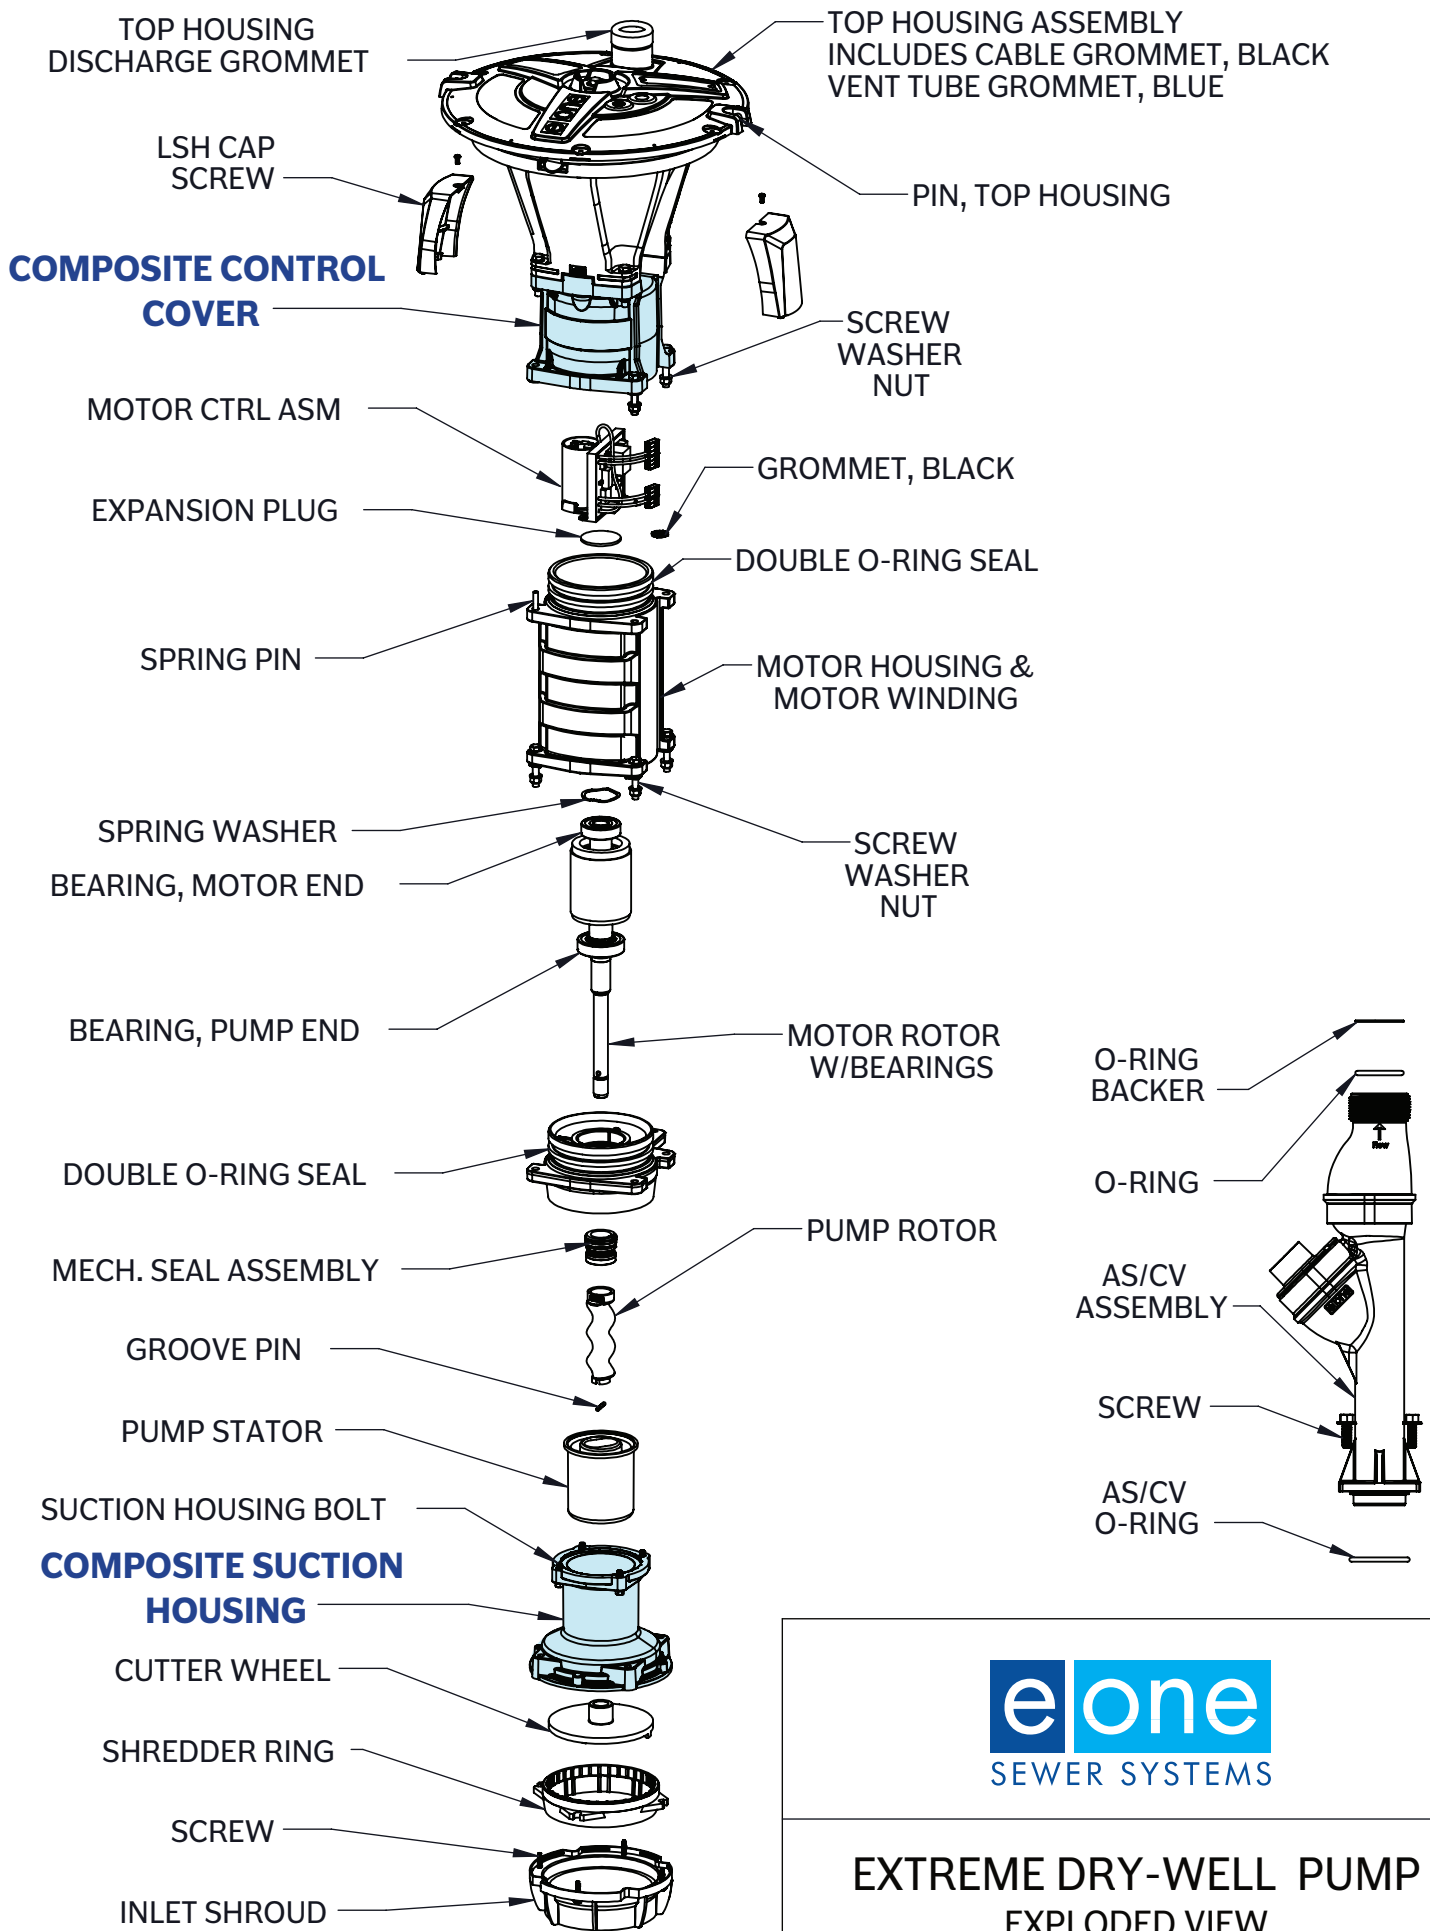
TOP HOUSING
DISCHARGE GROMMET

TOP HOUSING ASSEMBLY
INCLUDES CABLE GROMMET, BLACK
VENT TUBE GROMMET, BLUE

LSH CAP
SCREW

PIN, TOP HOUSING

COMPOSITE CONTROL
COVER

SCREW
WASHER
NUT

MOTOR CTRL ASM

GROMMET, BLACK

EXPANSION PLUG

DOUBLE O-RING SEAL

SPRING PIN

MOTOR HOUSING &
MOTOR WINDING

SPRING WASHER

BEARING, MOTOR END

SCREW
WASHER
NUT

BEARING, PUMP END

MOTOR ROTOR
W/BEARINGS

O-RING
BACKER

DOUBLE O-RING SEAL

O-RING

PUMP ROTOR

MECH. SEAL ASSEMBLY

AS/CV
ASSEMBLY

GROOVE PIN

SCREW

PUMP STATOR

AS/CV
O-RING

SUCTION HOUSING BOLT

COMPOSITE SUCTION
HOUSING

CUTTER WHEEL

e one
SEWER SYSTEMS

SHREDDER RING

SCREW

INLET SHROUD

EXTREME DRY-WELL PUMP
EXPLODED VIEW